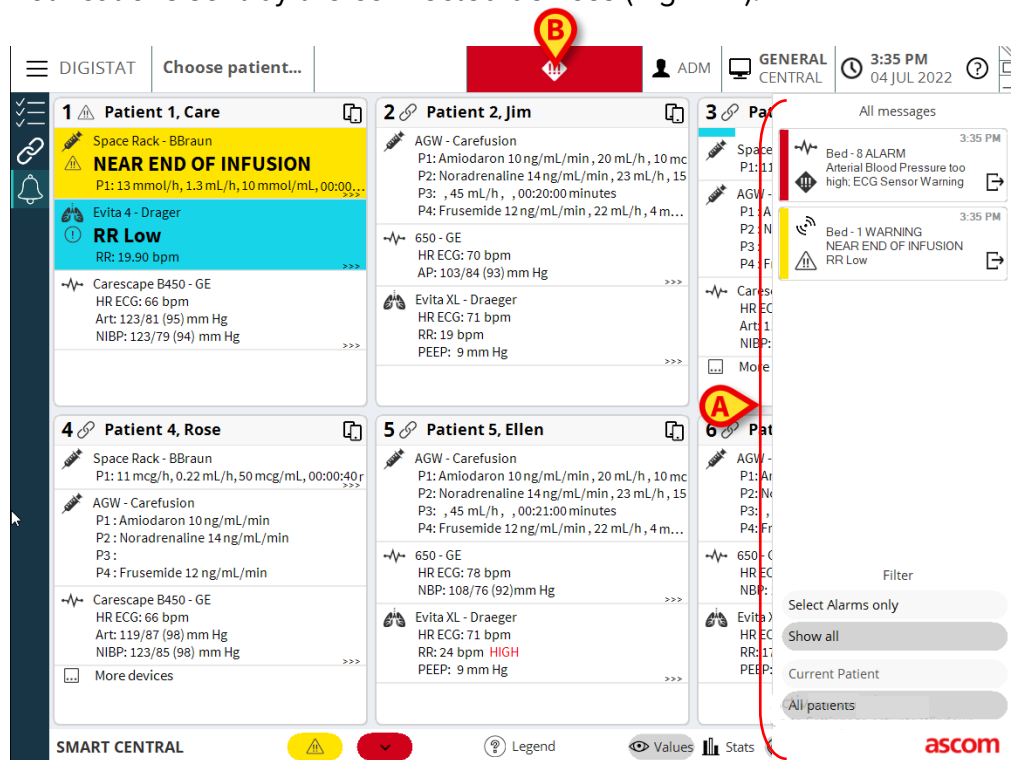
B

DIGISTAT Choose patient... ADM GENERAL CENTRAL 3:35 PM 04 JUL 2022 ?

1 Patient 1, Care

Space Rack - BBraun
NEAR END OF INFUSION
P1: 13 mmol/h, 1.3 mL/h, 10 mmol/mL, 00:00...
>>>

Evita 4 - Drager
RR Low
RR: 19.90 bpm
>>>

Carescape B450 - GE
HR ECG: 66 bpm
Art: 123/81 (95) mm Hg
NIBP: 123/79 (94) mm Hg
>>>

2 Patient 2, Jim

AGW - Carefusion
P1: Amiodaron 10 ng/mL/min, 20 mL/h, 10 mc
P2: Noradrenaline 14 ng/mL/min, 23 mL/h, 15
P3: , 45 mL/h, , 00:20:00 minutes
P4: Frusemide 12 ng/mL/min, 22 mL/h, 4 m...

650 - GE
HR ECG: 70 bpm
AP: 103/84 (93) mm Hg
>>>

Evita XL - Draeger
HR ECG: 71 bpm
RR: 19 bpm
PEEP: 9 mm Hg
>>>

3 Pa
Space
P1: 11
AGW
P1: A
P2: N
P3
P4: F
Cares
HR EC
Art: 1
NIBP:
More

A

4 Patient 4, Rose

Space Rack - BBraun
P1: 11 mcg/h, 0.22 mL/h, 50 mcg/mL, 00:00:40 r
>>>

AGW - Carefusion
P1 : Amiodaron 10 ng/mL/min
P2 : Noradrenaline 14 ng/mL/min
P3 :
P4 : Frusemide 12 ng/mL/min

Carescape B450 - GE
HR ECG: 66 bpm
Art: 119/87 (98) mm Hg
NIBP: 123/85 (98) mm Hg
>>>
More devices

5 Patient 5, Ellen

AGW - Carefusion
P1: Amiodaron 10 ng/mL/min, 20 mL/h, 10 mc
P2: Noradrenaline 14 ng/mL/min, 23 mL/h, 15
P3: , 45 mL/h, , 00:21:00 minutes
P4: Frusemide 12 ng/mL/min, 22 mL/h, 4 m...

650 - GE
HR ECG: 78 bpm
NBP: 108/76 (92) mm Hg
>>>

Evita XL - Draeger
HR ECG: 71 bpm
RR: 24 bpm HIGH
PEEP: 9 mm Hg

6 Pa
AGW
P1: A
P2: N
P3:
P4: F
650
HR EC
NBP:
Evita
HR EC
RR: 1
PEEP

All messages

3:35 PM
Bed - 8 ALARM
Arterial Blood Pressure too high; ECG Sensor Warning

3:35 PM
Bed - 1 WARNING
NEAR END OF INFUSION
RR Low

Filter
Select Alarms only
Show all
Current Patient
All patients

SMART CENTRAL Legend Values Stats ascom